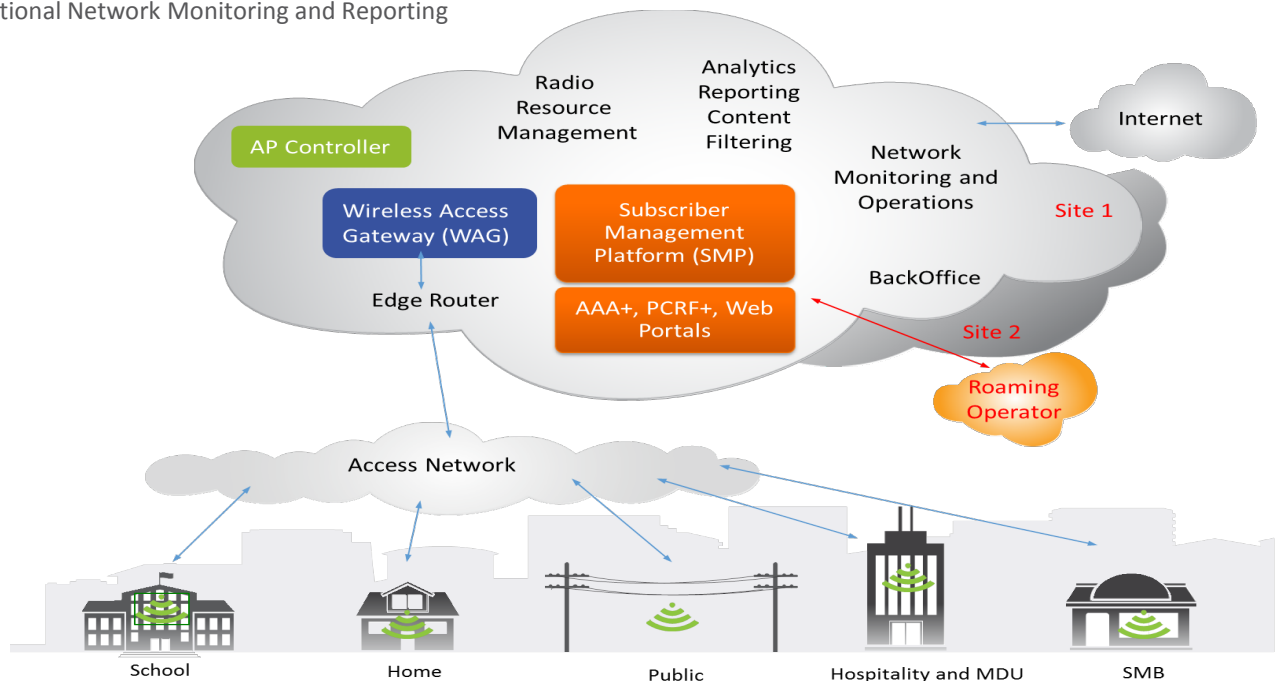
tional Network Monitoring and Reporting

Radio Resource Management

Analytics Reporting Content Filtering

Internet

AP Controller

Network Monitoring and Operations

Wireless Access Gateway (WAG)

Subscriber Management Platform (SMP)

Site 1

BackOffice

Edge Router

AAA+, PCRF+, Web Portals

Site 2

Roaming Operator

Access Network

School

Home

Public

Hospitality and MDU

SMB